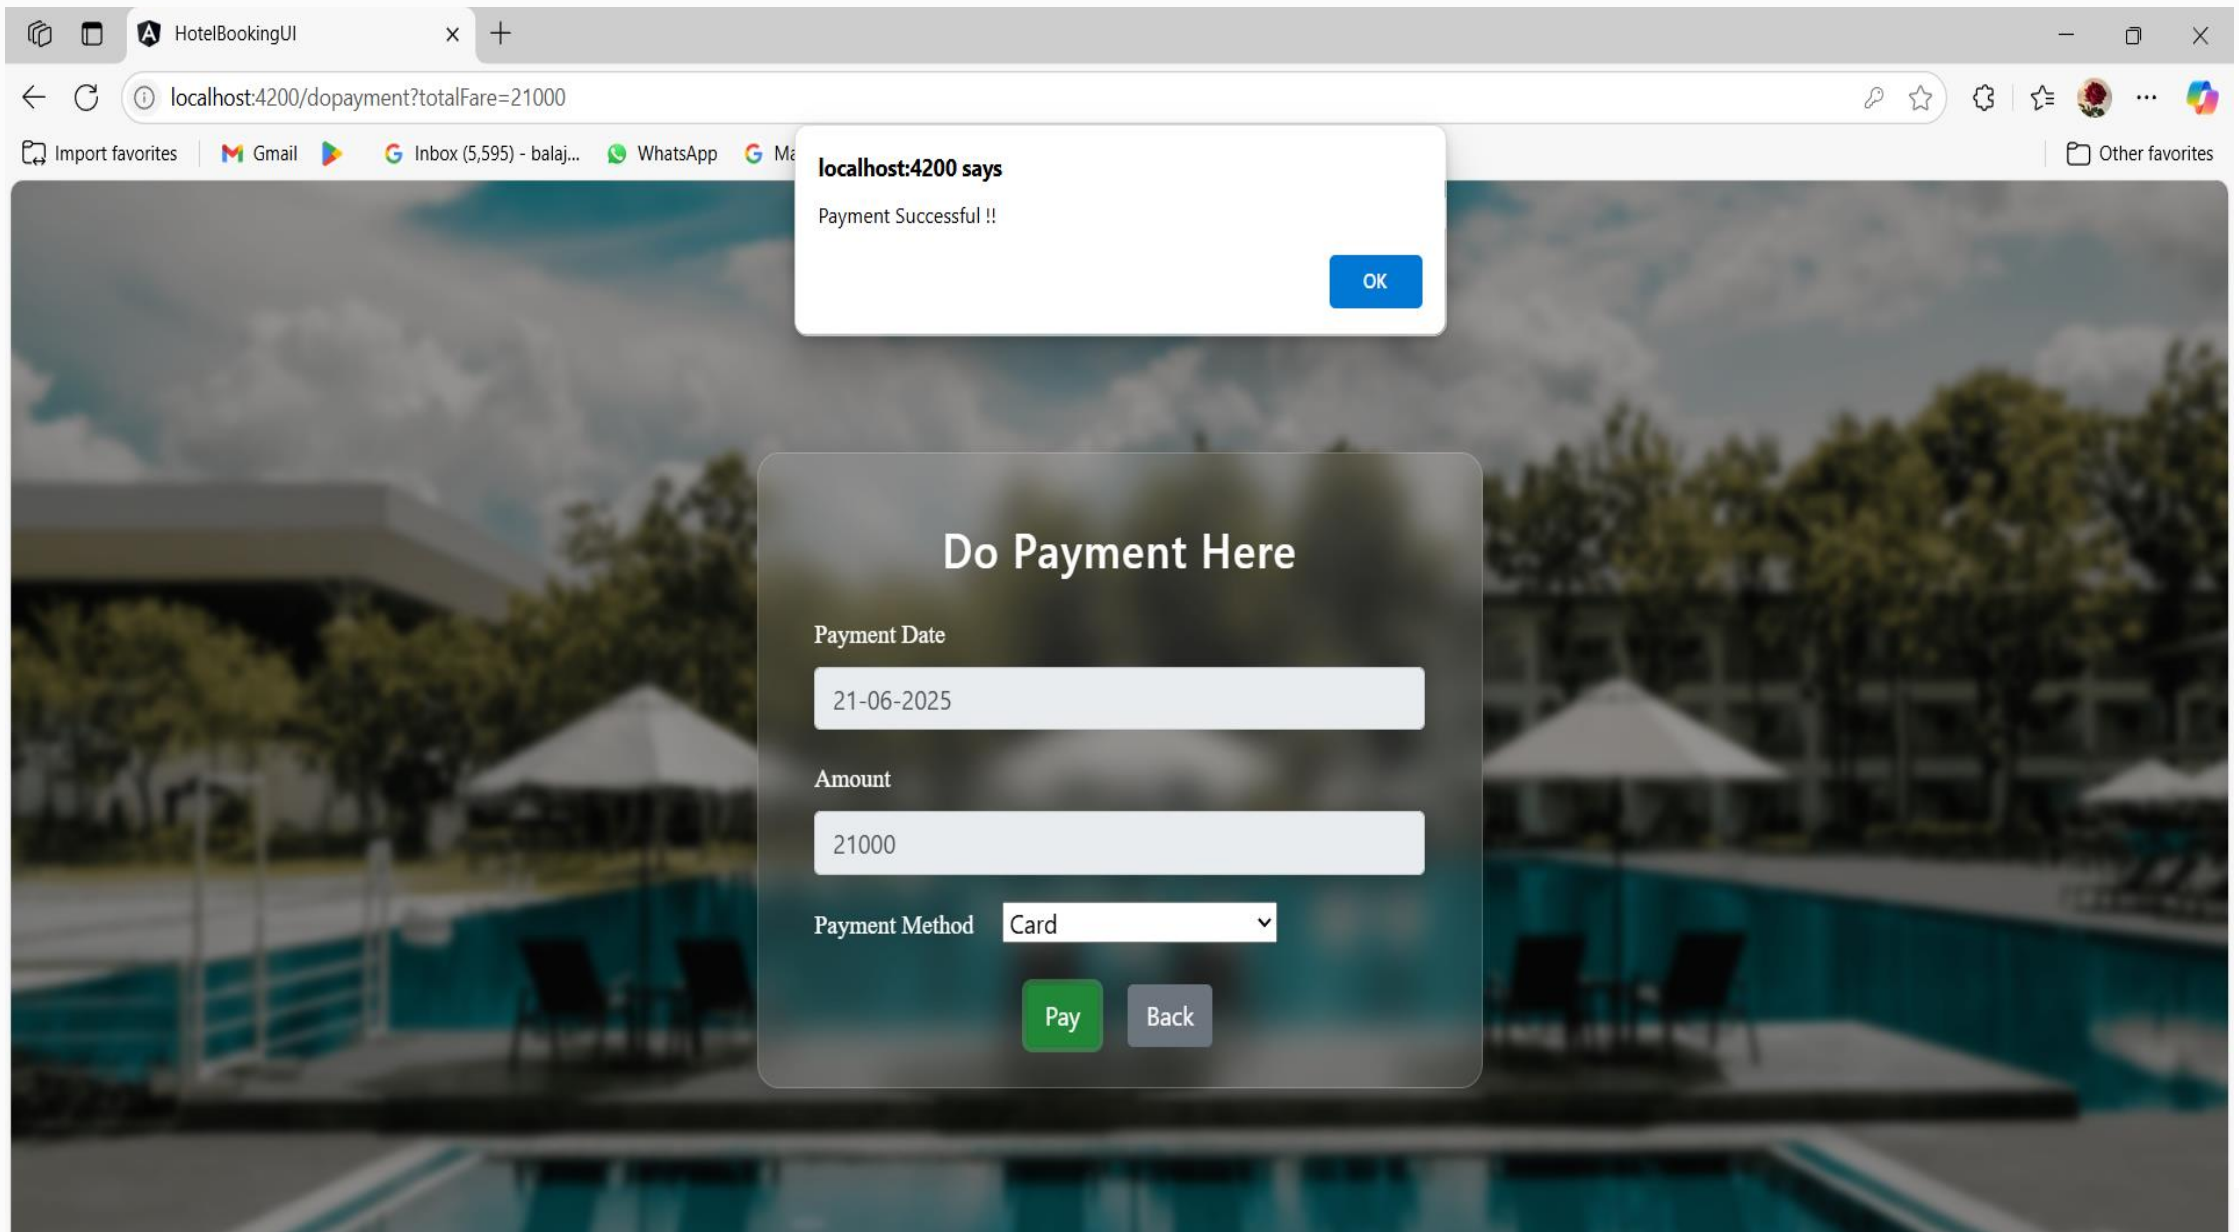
HotelBookingUI

localhost:4200/dopayment?totalFare=21000

Import favorites | Gmail | Inbox (5,595) - balaj... | WhatsApp | Ma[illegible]

Other favorites

localhost:4200 says

Payment Successful !!

OK

Do Payment Here

Payment Date

21-06-2025

Amount

21000

Payment Method Card

Pay Back